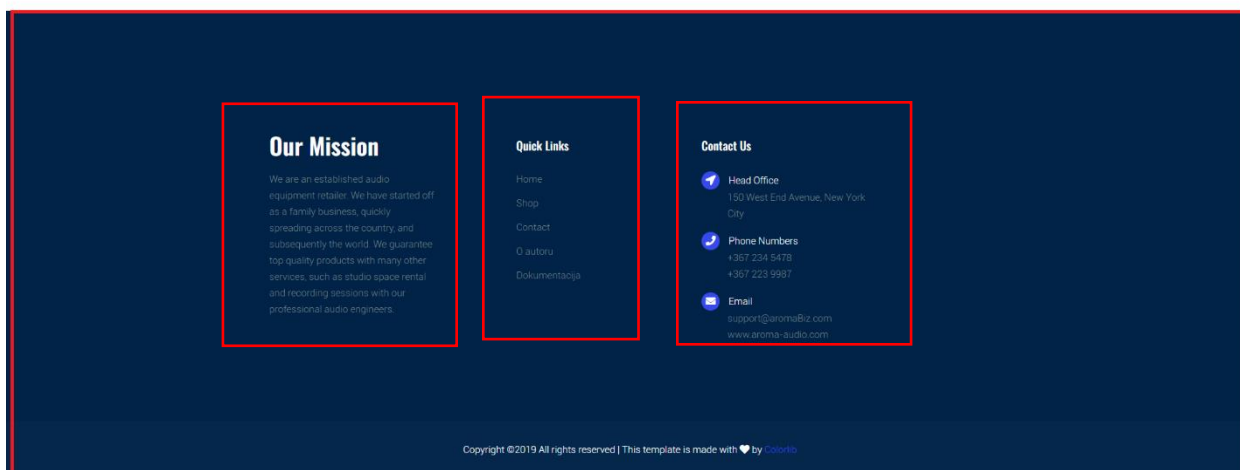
Our Mission

We are an established audio equipment retailer. We have started off as a family business, quickly spreading across the country, and subsequently the world. We guarantee top quality products with many other services, such as studio space rental and recording sessions with our professional audio engineers.

Quick Links

Home

Shop

Contact

O autoru

Dokumentacija

Contact Us

Head Office
150 West End Avenue, New York City

Phone Numbers
+367 234 5478
+367 223 9987

Email
support@aromaBiz.com
www.aroma-audio.com

Copyright ©2019 All rights reserved | This template is made with ♥ by Colorlib